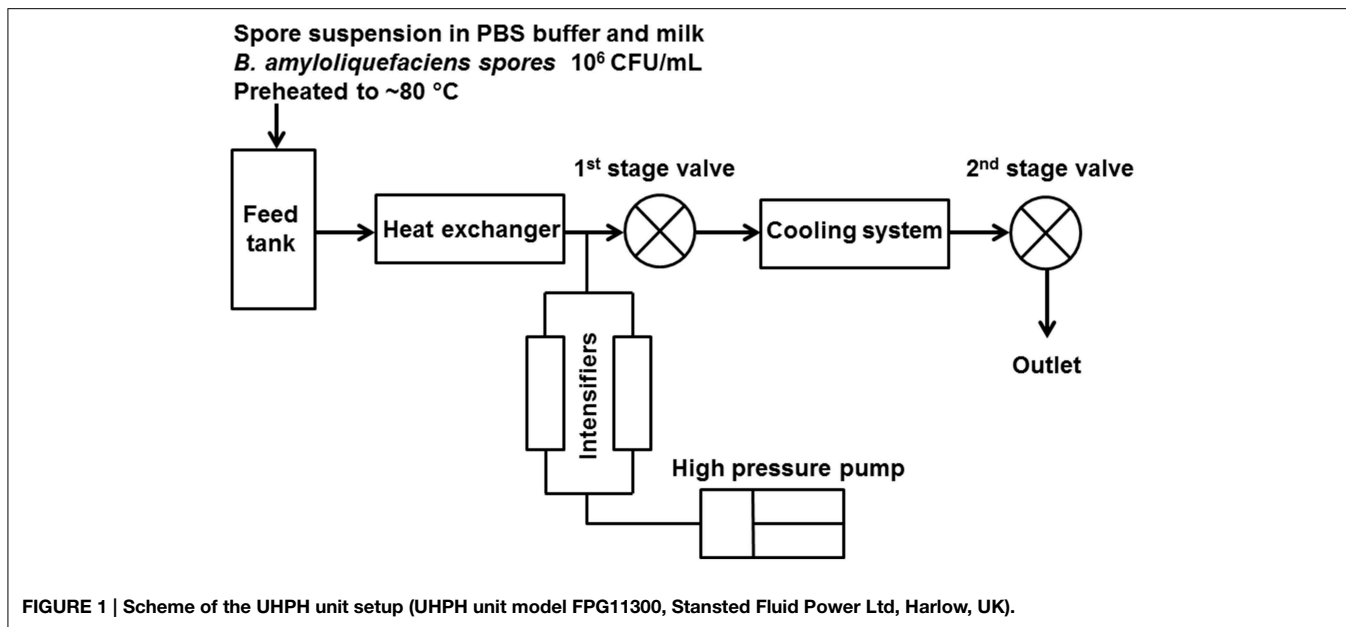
Spore suspension in PBS buffer and milk
*B. amyloliquefaciens spores* $10^6$ CFU/mL
Preheated to ~80 °C

Feed tank

Heat exchanger

1$^{st}$ stage valve

Cooling system

2$^{nd}$ stage valve

Outlet

Intensifiers

High pressure pump

FIGURE 1 | Scheme of the UHPH unit setup (UHPH unit model FPG11300, Stansted Fluid Power Ltd, Harlow, UK).